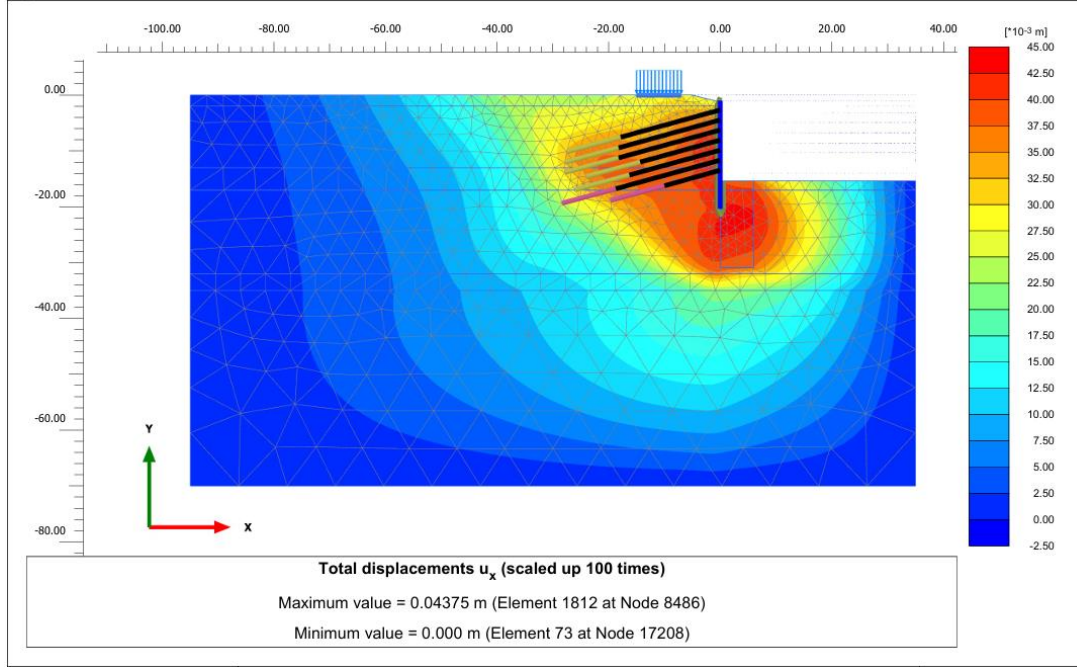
-100.00 -80.00 -60.00 -40.00 -20.00 0.00 20.00 40.00

[*10-3 m]
45.00
42.50
40.00
37.50
35.00
32.50
30.00
27.50
25.00
22.50
20.00
17.50
15.00
12.50
10.00
7.50
5.00
2.50
0.00
-2.50

0.00
-20.00
-40.00
-60.00
-80.00

Y
X

Total displacements $u_x$ (scaled up 100 times)

Maximum value = 0.04375 m (Element 1812 at Node 8486)

Minimum value = 0.000 m (Element 73 at Node 17208)